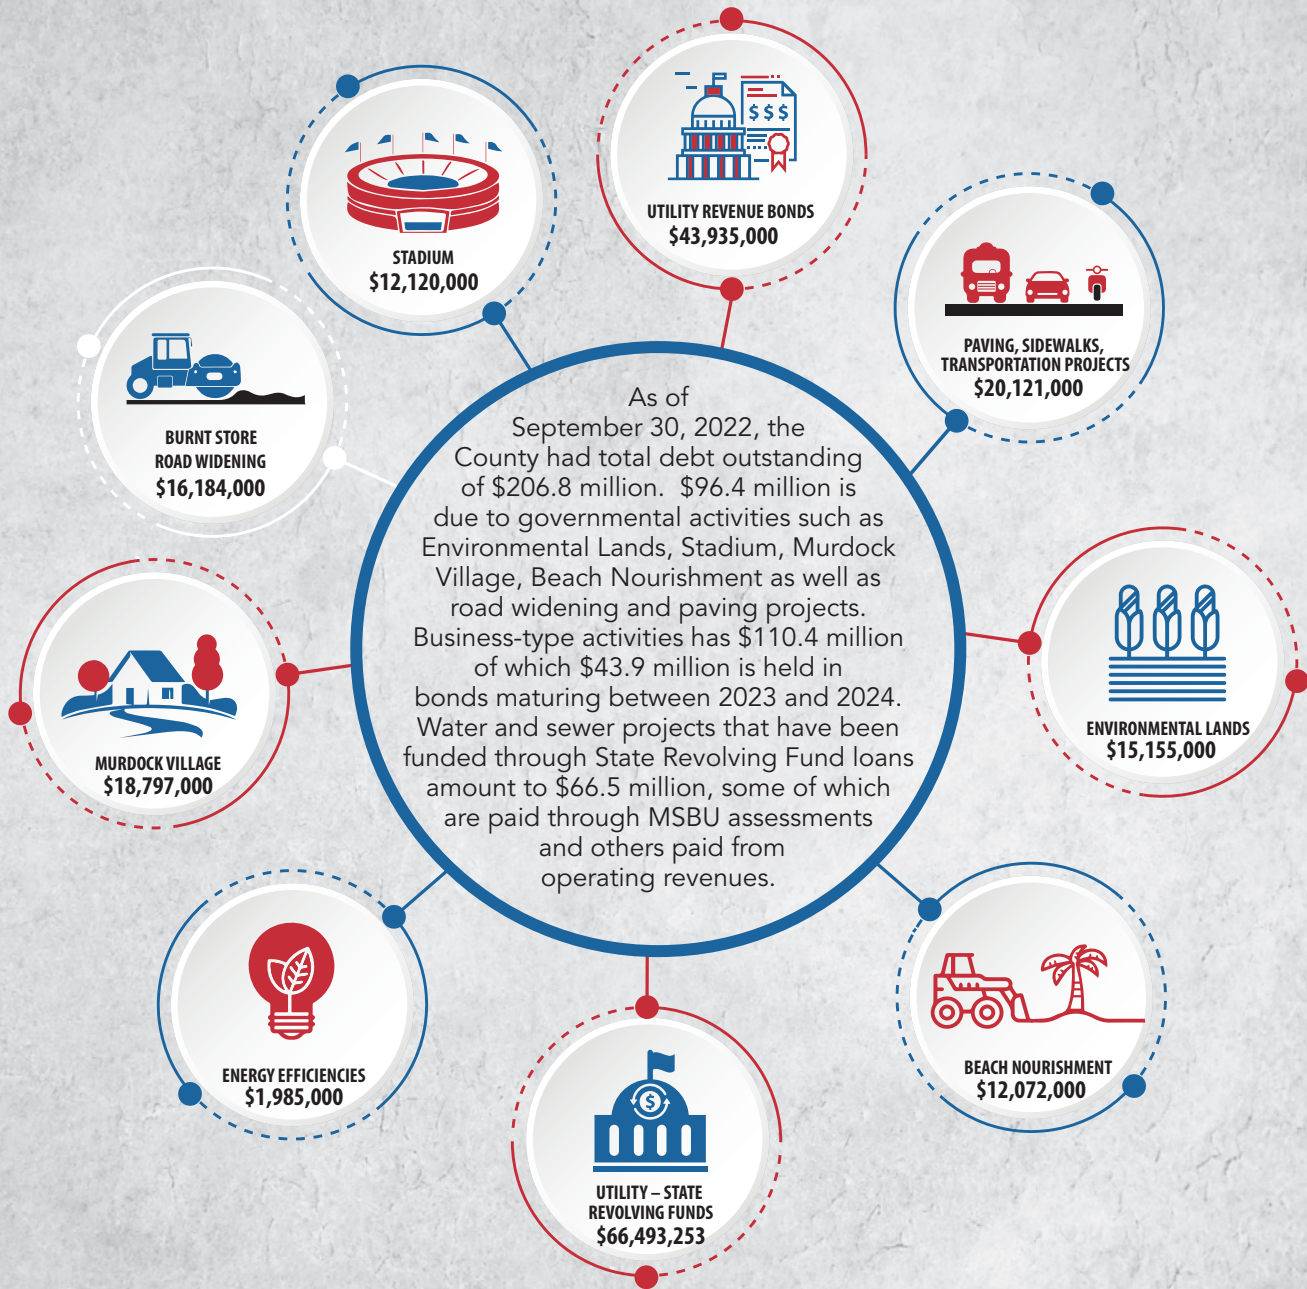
As of September 30, 2022, the County had total debt outstanding of $206.8 million. $96.4 million is due to governmental activities such as Environmental Lands, Stadium, Murdock Village, Beach Nourishment as well as road widening and paving projects. Business-type activities has $110.4 million of which $43.9 million is held in bonds maturing between 2023 and 2024. Water and sewer projects that have been funded through State Revolving Fund loans amount to $66.5 million, some of which are paid through MSBU assessments and others paid from operating revenues.

UTILITY REVENUE BONDS
$43,935,000

STADIUM
$12,120,000

PAVING, SIDEWALKS, TRANSPORTATION PROJECTS
$20,121,000

BURNT STORE ROAD WIDENING
$16,184,000

ENVIRONMENTAL LANDS
$15,155,000

MURDOCK VILLAGE
$18,797,000

BEACH NOURISHMENT
$12,072,000

ENERGY EFFICIENCIES
$1,985,000

UTILITY – STATE REVOLVING FUNDS
$66,493,253